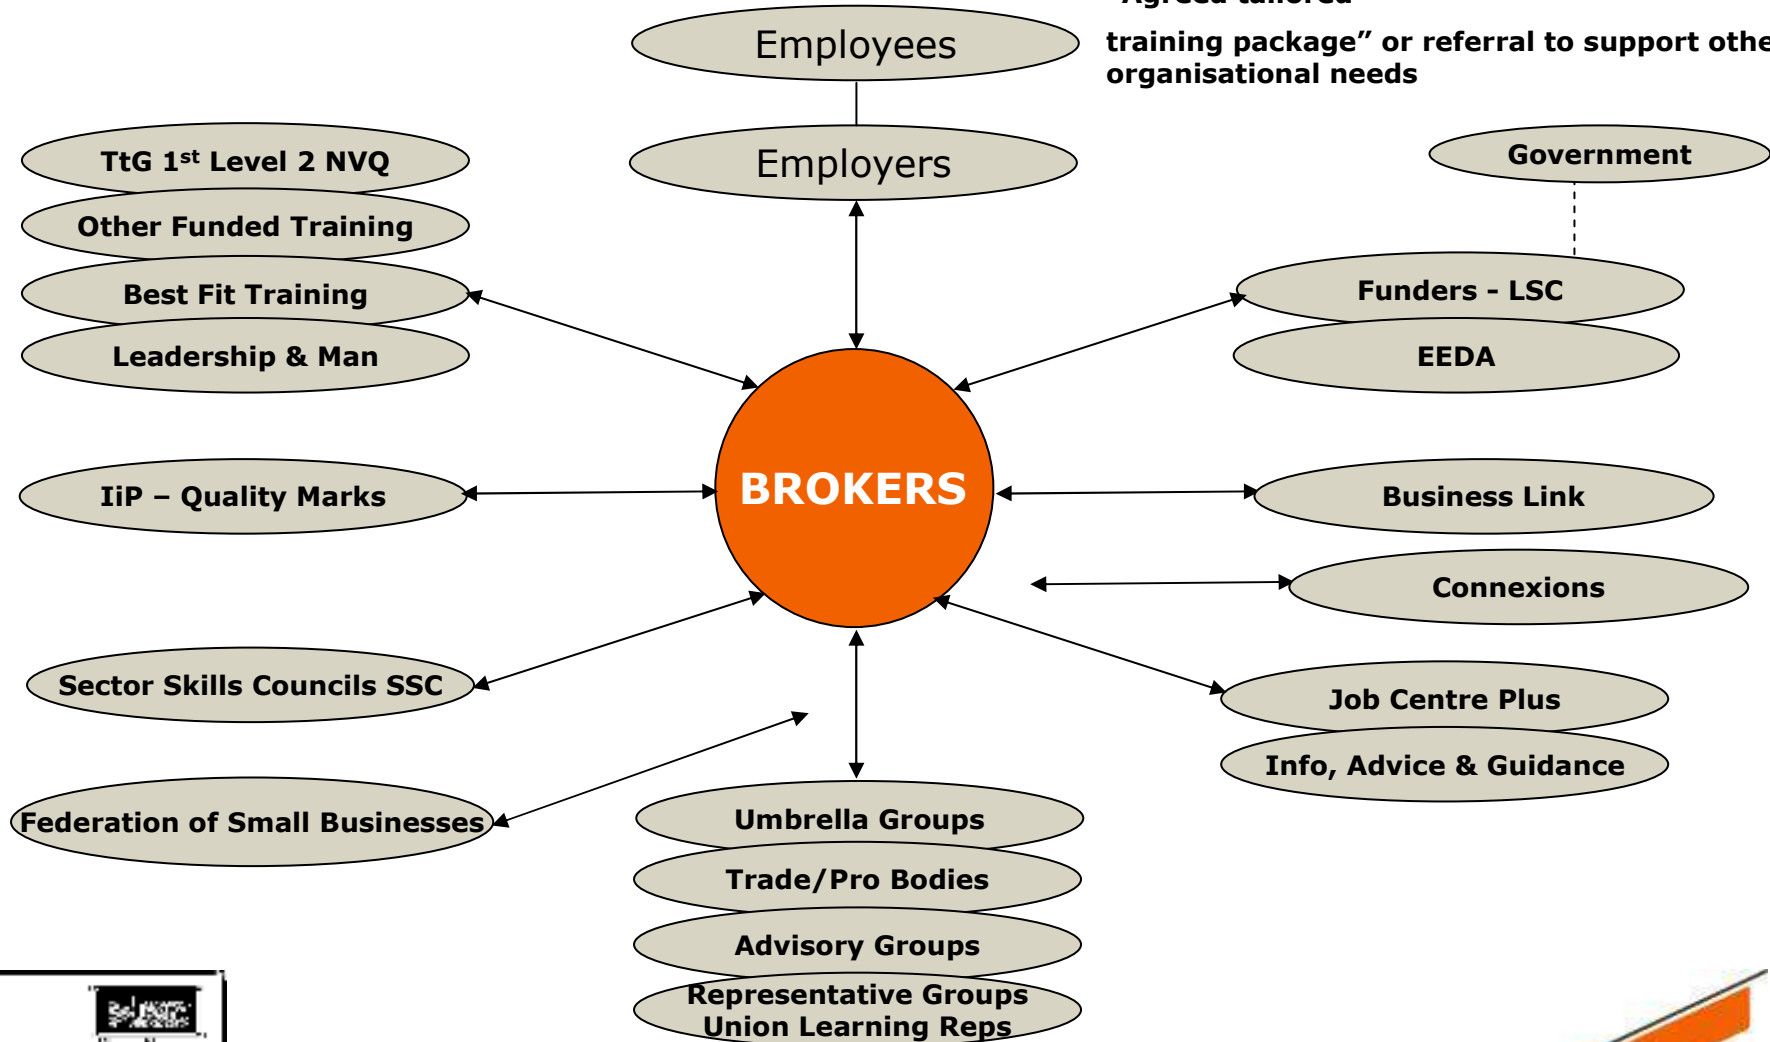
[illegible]

training package" or referral to support othe organisational needs

Employees

Employers

TtG 1st Level 2 NVQ

Other Funded Training

Best Fit Training

Leadership & Man

Government

Funders - LSC

EEDA

BROKERS

IiP – Quality Marks

Business Link

Connexions

Sector Skills Councils SSC

Job Centre Plus

Info, Advice & Guidance

Federation of Small Businesses

Umbrella Groups

Trade/Pro Bodies

Advisory Groups

Representative Groups
Union Learning Reps